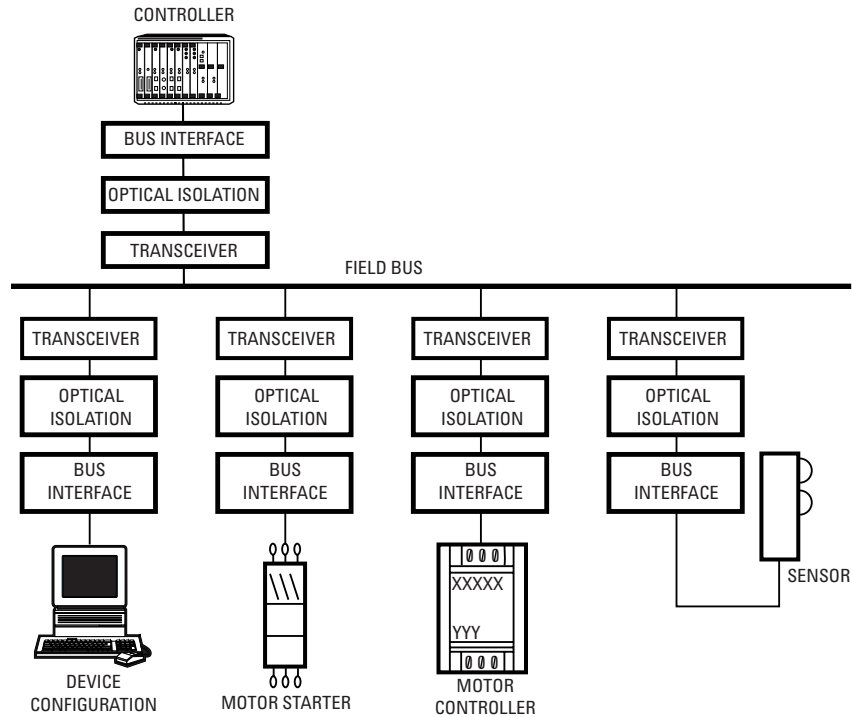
CONTROLLER

BUS INTERFACE

OPTICAL ISOLATION

TRANSCEIVER

FIELD BUS

TRANSCEIVER

OPTICAL ISOLATION

BUS INTERFACE

DEVICE CONFIGURATION

TRANSCEIVER

OPTICAL ISOLATION

BUS INTERFACE

MOTOR STARTER

TRANSCEIVER

OPTICAL ISOLATION

BUS INTERFACE

XXXXX

YYY

MOTOR CONTROLLER

TRANSCEIVER

OPTICAL ISOLATION

BUS INTERFACE

SENSOR